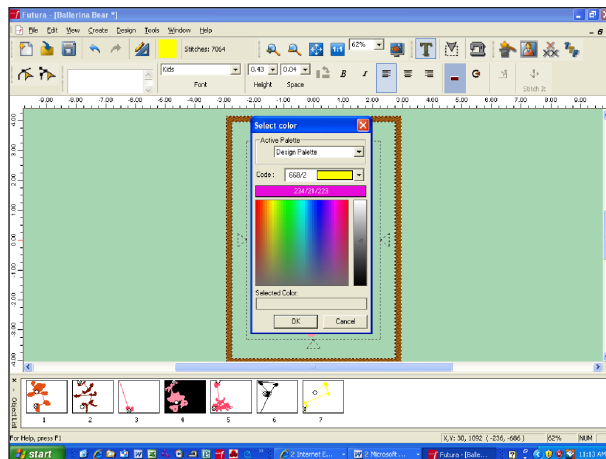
Futura - [Ballerina Bear *]

File Edit View Create Design Tools Window Help

Stitches: 7064

62%

Kids

0.43

0.04

Font

Height

Space

B

I

Stitch It

-9.00 -8.00 -7.00 -6.00 -5.00 -4.00 -3.00 -2.00 -1.00 0.00 1.00 2.00 3.00 4.00 5.00 6.00 7.00 8.00 9.00

4.00 3.00 2.00 1.00 0.00 -1.00 -2.00 -3.00 -4.00

Select color

Active Palette

Design Palette

Code: 668/2

234/21/229

Selected Color

OK

Cancel

Objects

1 2 3 4 5 6 7

For Help, press F1

X,Y: 30, 1092 ( -236, -686 )

62%

NUM

start

2 Internet E...

2 Microsoft ...

Futura - [Balle...

11:13 AM